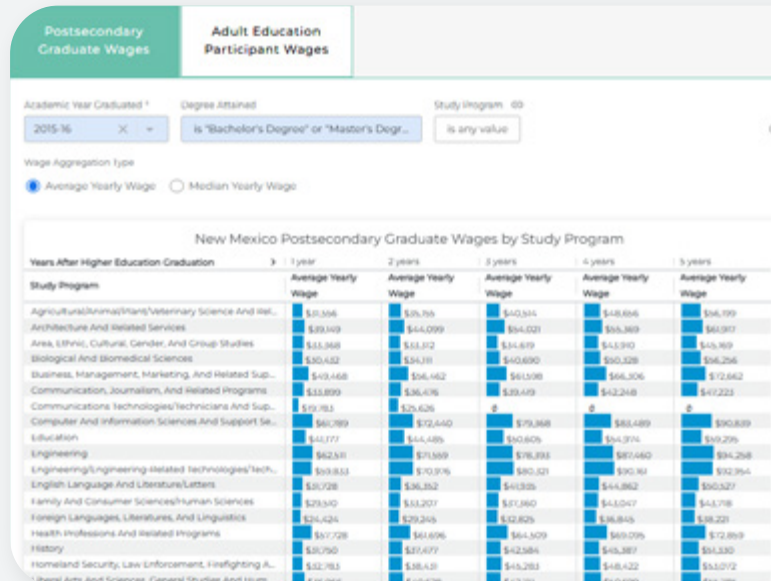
Postsecondary Graduate Wages

Adult Education Participant Wages

Academic Year Graduated *

2015-16

Degree Attained

is "Bachelor's Degree" or "Master's Degr...

Study Program

is any value

Wage Aggregation type

Average Yearly Wage

Median Yearly Wage

New Mexico Postsecondary Graduate Wages by Study Program

| Years After Higher Education Graduation | 1 year | 2 years | 3 years | 4 years | 5 years |
|---|---|---|---|---|---|
| Study Program | Average Yearly Wage | Average Yearly Wage | Average Yearly Wage | Average Yearly Wage | Average Yearly Wage |
| Agricultural/Animal/Plant/Veterinary Science And Rel... | $31,556 | $35,755 | $40,514 | $48,666 | $56,199 |
| Architecture And Related Services | $39,149 | $44,099 | $54,021 | $55,369 | $61,917 |
| Area, Ethnic, Cultural, Gender, And Group Studies | $33,968 | $33,312 | $34,619 | $43,510 | $45,169 |
| Biological And Biomedical Sciences | $30,432 | $34,111 | $40,690 | $50,128 | $56,256 |
| Business, Management, Marketing, And Related Sup... | $49,468 | $56,462 | $61,598 | $66,306 | $72,662 |
| Communication, Journalism, And Related Programs | $33,899 | $36,476 | $39,419 | $42,248 | $47,223 |
| Communications Technologies/Technicians And Sup... | $19,783 | $25,626 | $0 | $0 | $0 |
| Computer And Information Sciences And Support Se... | $61,789 | $72,440 | $79,368 | $83,489 | $90,839 |
| Education | $41,177 | $44,485 | $50,605 | $54,974 | $59,295 |
| Engineering | $62,511 | $71,569 | $78,393 | $87,460 | $94,258 |
| Engineering/Engineering-Related Technologies/Tech... | $59,853 | $70,976 | $80,321 | $90,161 | $92,964 |
| English Language And Literature/Letters | $31,728 | $36,352 | $37,908 | $44,862 | $50,527 |
| Family And Consumer Sciences/Human Sciences | $29,510 | $33,207 | $37,060 | $43,047 | $43,718 |
| Foreign Languages, Literatures, And Linguistics | $24,424 | $29,245 | $32,825 | $36,845 | $38,221 |
| Health Professions And Related Programs | $57,728 | $61,696 | $64,509 | $69,095 | $72,859 |
| History | $31,750 | $37,477 | $42,584 | $45,387 | $51,330 |
| Homeland Security, Law Enforcement, Firefighting A... | $32,783 | $38,431 | $45,283 | $48,422 | $53,072 |
| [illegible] | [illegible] | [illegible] | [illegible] | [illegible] | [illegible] |